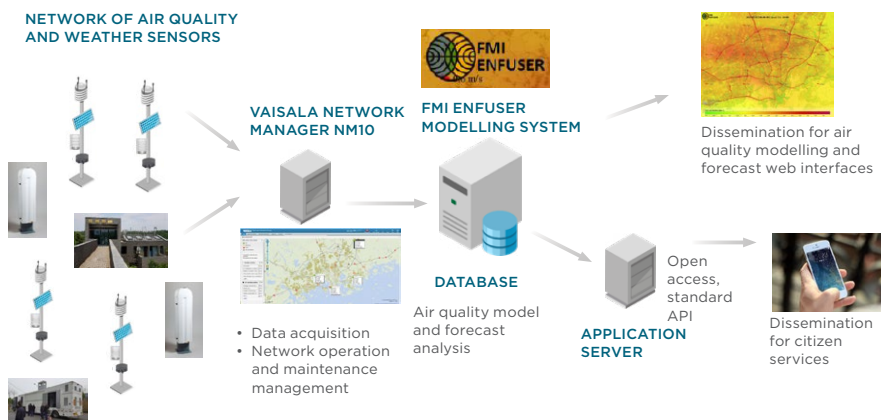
NETWORK OF AIR QUALITY AND WEATHER SENSORS

VAISALA NETWORK MANAGER NM10

- Data acquisition
- Network operation and maintenance management

FMI ENFUSER

FMI ENFUSER MODELLING SYSTEM

DATABASE

Air quality model and forecast analysis

Dissemination for air quality modelling and forecast web interfaces

APPLICATION SERVER

Open access, standard API

Dissemination for citizen services